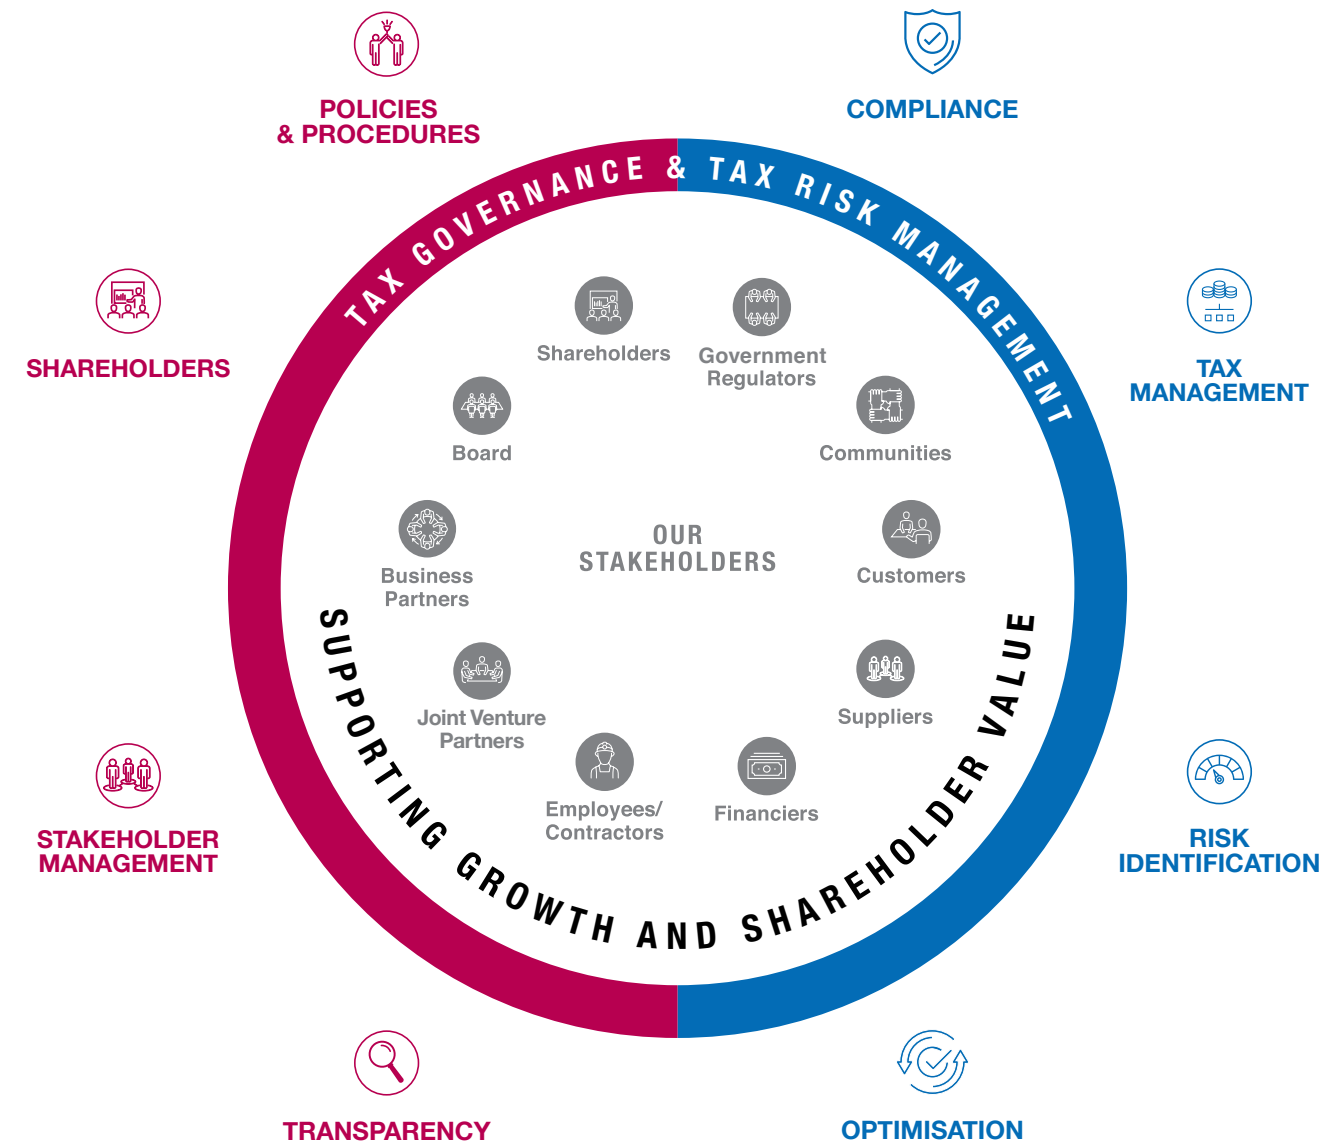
POLICIES
& PROCEDURES

COMPLIANCE

TAX GOVERNANCE & TAX RISK MANAGEMENT

SHAREHOLDERS

TAX
MANAGEMENT

Shareholders

Government
Regulators

Board

Communities

OUR
STAKEHOLDERS

Business
Partners

Customers

Joint Venture
Partners

Suppliers

Employees/
Contractors

Financiers

SUPPORTING GROWTH AND SHAREHOLDER VALUE

STAKEHOLDER
MANAGEMENT

RISK
IDENTIFICATION

TRANSPARENCY

OPTIMISATION